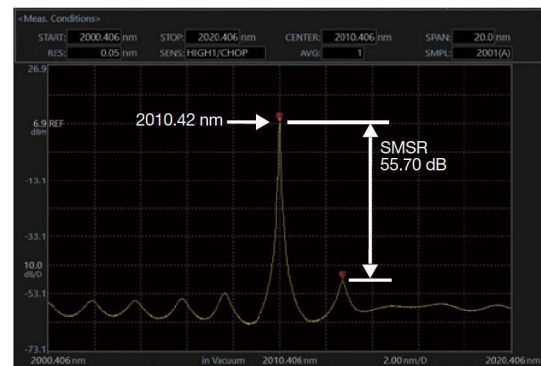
<Meas. Conditions>

START: 2000.406 nm
STOP: 2020.406 nm
CENTER: 2010.406 nm
SPAN: 20.0 nm
RES: 0.05 nm
SENS: HIGH1/CHOP
AVG: 1
SMPL: 2001(A)

26.9
6.9 REF dBm
-13.1
-33.1
10.0 dB/D
-53.1
-73.1

2010.42 nm

SMSR 55.70 dB

2000.406 nm
in Vacuum
2010.406 nm
2.00 nm/D
2020.406 nm